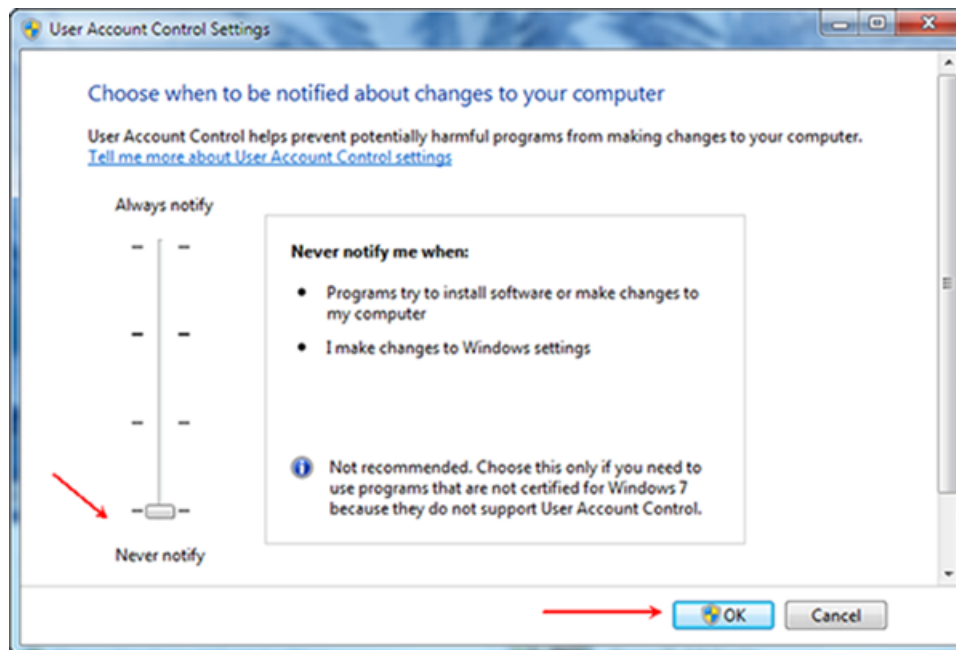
User Account Control Settings

Choose when to be notified about changes to your computer

User Account Control helps prevent potentially harmful programs from making changes to your computer.
Tell me more about User Account Control settings

Always notify

Never notify me when:

- Programs try to install software or make changes to my computer
- I make changes to Windows settings

Not recommended. Choose this only if you need to use programs that are not certified for Windows 7 because they do not support User Account Control.

Never notify

OK
Cancel